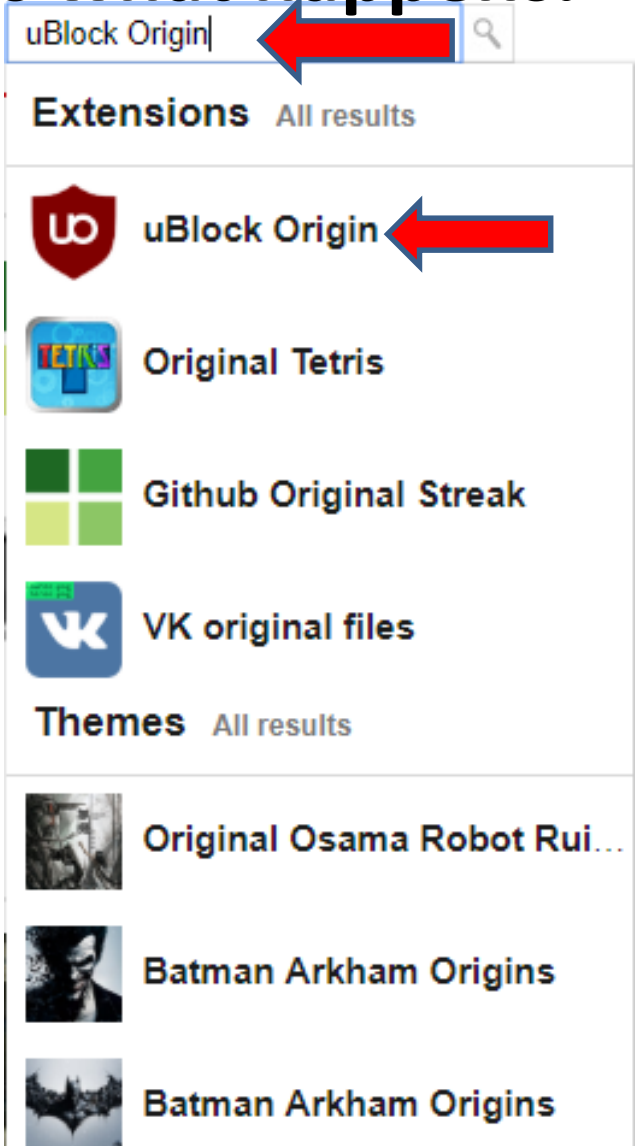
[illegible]

uBlock Origin

Extensions All results

uBlock Origin

Original Tetris

Github Original Streak

VK original files

Themes All results

Original Osama Robot Rui…

Batman Arkham Origins

Batman Arkham Origins